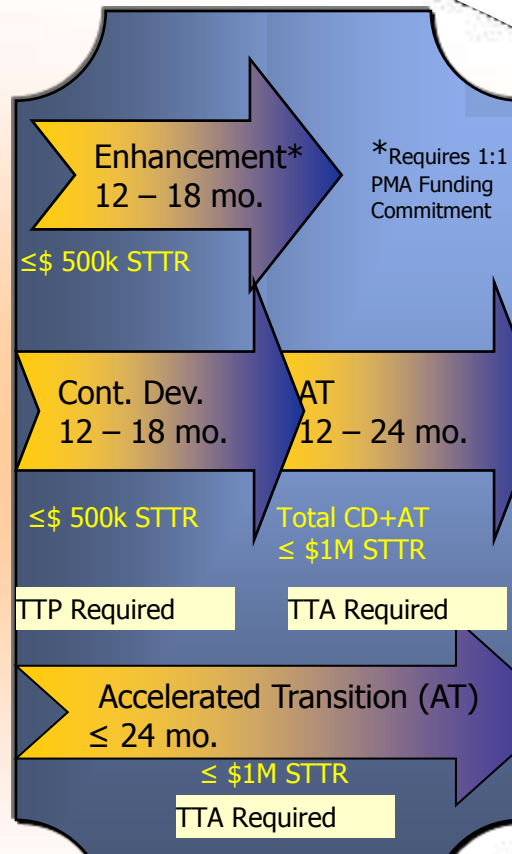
Enhancement*
12 – 18 mo.

*Requires 1:1 PMA Funding Commitment

≤$ 500k STTR

Cont. Dev.
12 – 18 mo.

AT
12 – 24 mo.

≤$ 500k STTR

Total CD+AT
≤ $1M STTR

TTP Required

TTA Required

Accelerated Transition (AT)
≤ 24 mo.

≤ $1M STTR

TTA Required